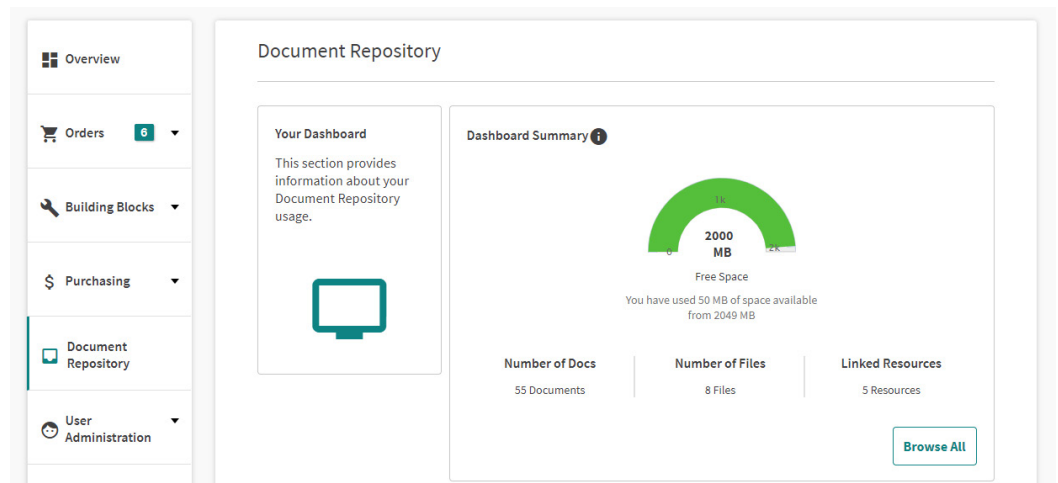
Overview

Orders 6

Building Blocks

$ Purchasing

Document Repository

User Administration

Document Repository

Your Dashboard

This section provides information about your Document Repository usage.

Dashboard Summary

1k
0
2k
2000 MB
Free Space
You have used 50 MB of space available from 2049 MB

| Number of Docs | Number of Files | Linked Resources |
|---|---|---|
| 55 Documents | 8 Files | 5 Resources |

Browse All